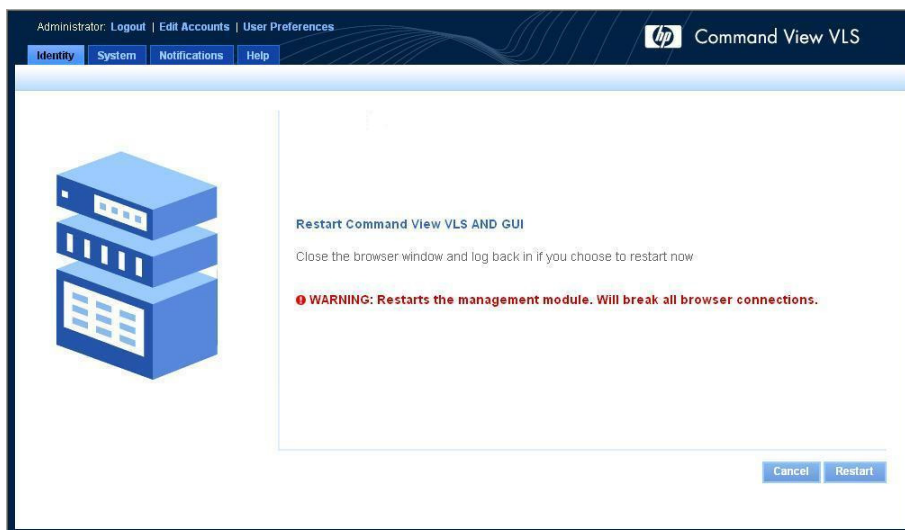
Administrator: Logout | Edit Accounts | User Preferences

hp Command View VLS

Identity System Notifications Help

Restart Command View VLS AND GUI

Close the browser window and log back in if you choose to restart now

WARNING: Restarts the management module. Will break all browser connections.

Cancel Restart